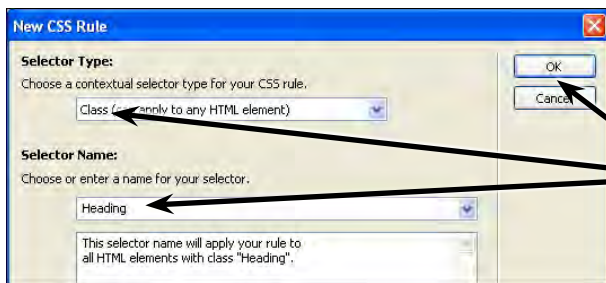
New CSS Rule

Selector Type:

Choose a contextual selector type for your CSS rule.

Class ([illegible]apply to any HTML element)

Selector Name:

Choose or enter a name for your selector.

Heading

This selector name will apply your rule to all HTML elements with class "Heading".

OK

Cance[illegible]